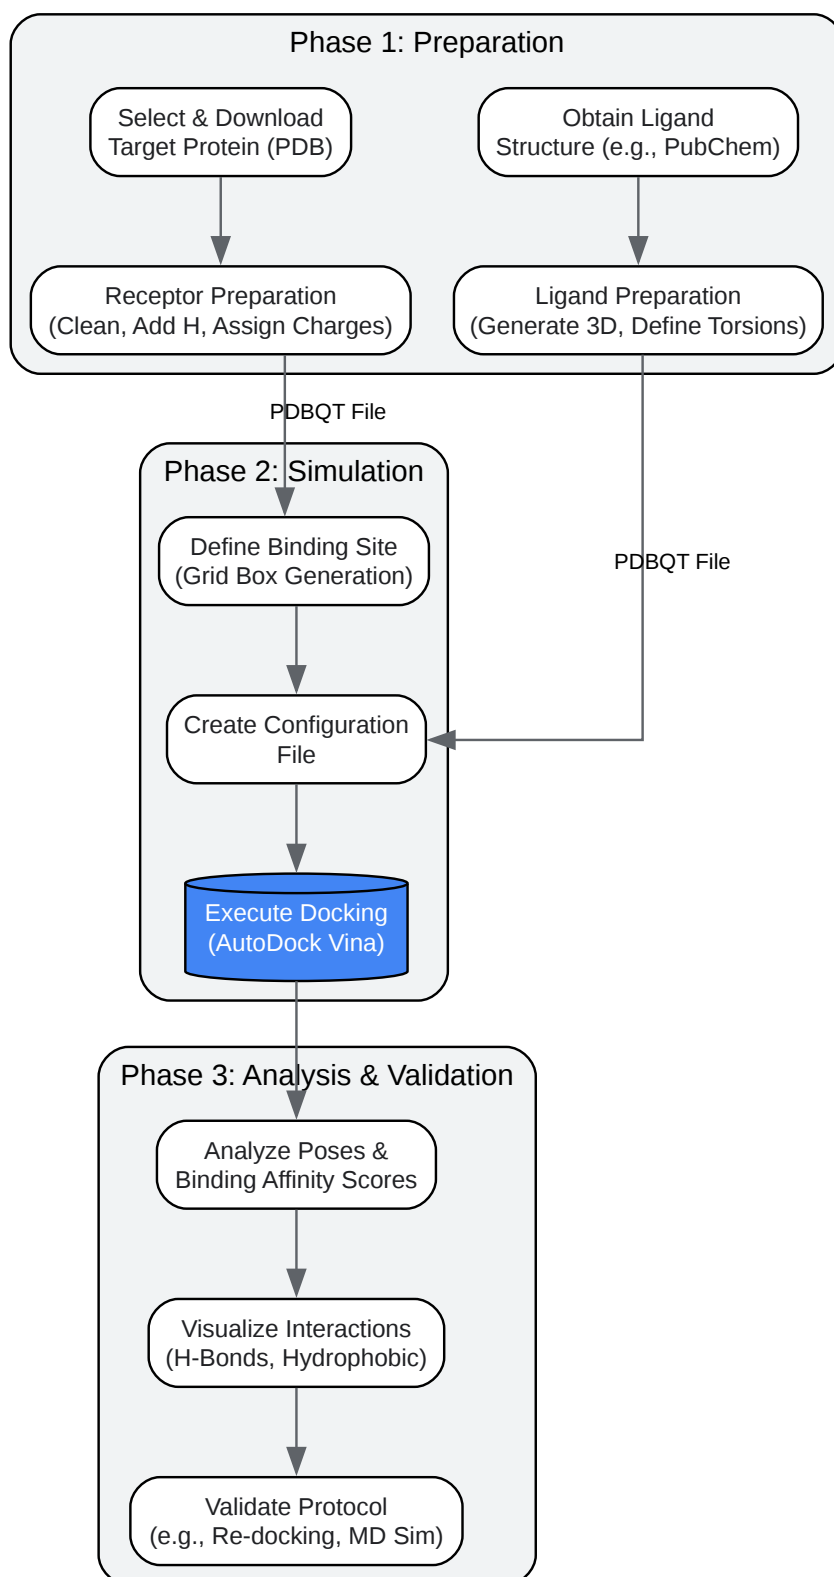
Phase 1: Preparation

Select & Download Target Protein (PDB)

Obtain Ligand Structure (e.g., PubChem)

Receptor Preparation (Clean, Add H, Assign Charges)

Ligand Preparation (Generate 3D, Define Torsions)

PDBQT File

Phase 2: Simulation

PDBQT File

Define Binding Site (Grid Box Generation)

Create Configuration File

Execute Docking (AutoDock Vina)

Phase 3: Analysis & Validation

Analyze Poses & Binding Affinity Scores

Visualize Interactions (H-Bonds, Hydrophobic)

Validate Protocol (e.g., Re-docking, MD Sim)